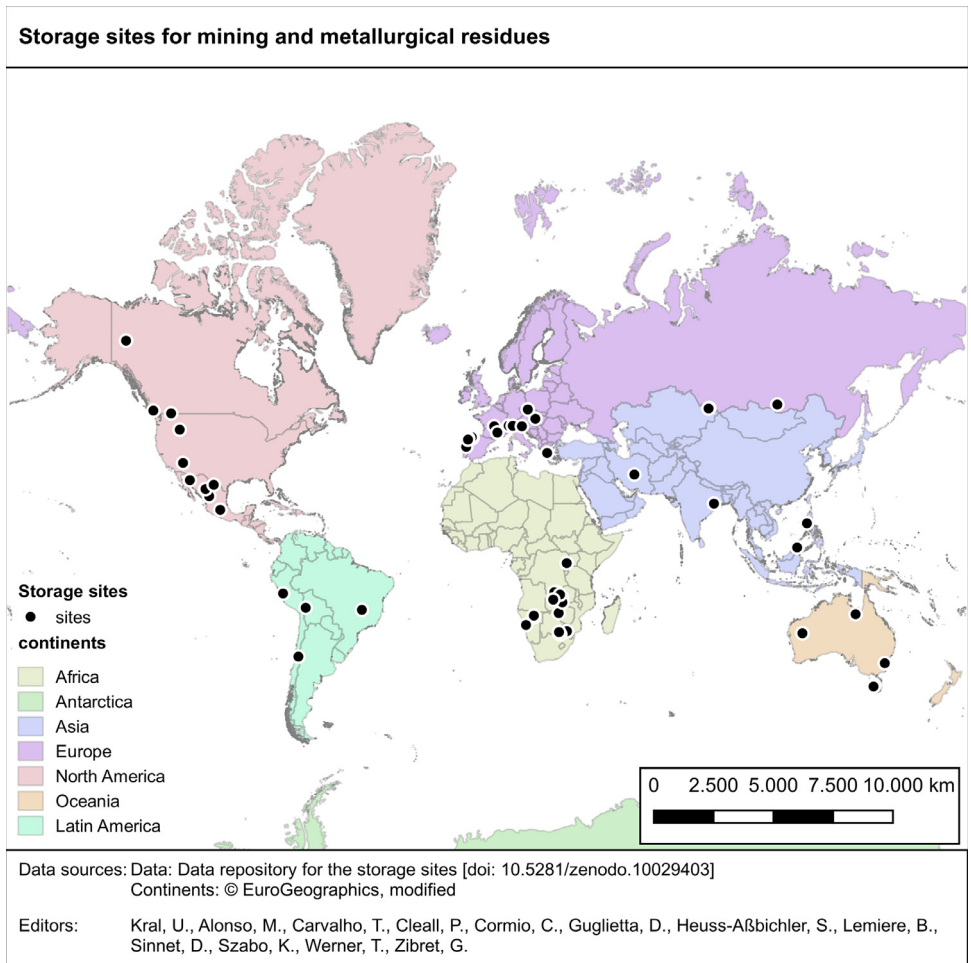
Storage sites for mining and metallurgical residues

Storage sites
sites
continents
Africa
Antarctica
Asia
Europe
North America
Oceania
Latin America

0 2.500 5.000 7.500 10.000 km

Data sources: Data: Data repository for the storage sites [doi: 10.5281/zenodo.10029403]
Continents: © EuroGeographics, modified

Editors: Kral, U., Alonso, M., Carvalho, T., Cleall, P., Cormio, C., Guglietta, D., Heuss-Aßbichler, S., Lemiere, B., Sinnet, D., Szabo, K., Werner, T., Zibret, G.